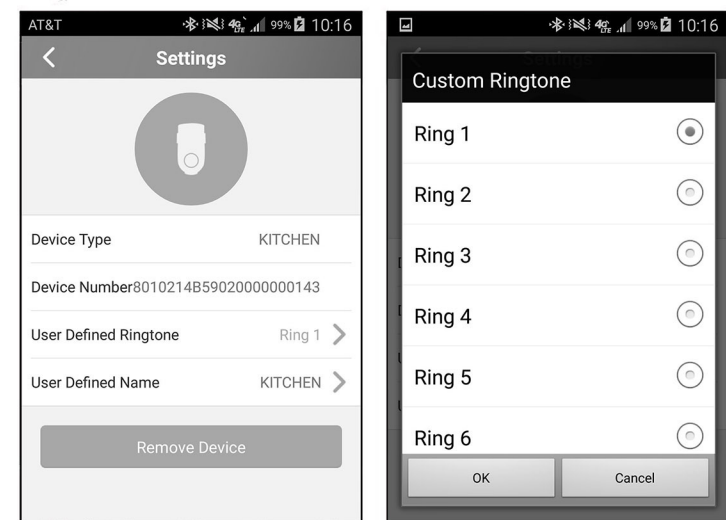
AT&T 99% 10:16

Settings

Device Type KITCHEN

Device Number8010214B59020000000143

User Defined Ringtone Ring 1

User Defined Name KITCHEN

Remove Device

99% 10:16

Settings

Custom Ringtone

Ring 1

Ring 2

Ring 3

Ring 4

Ring 5

Ring 6

OK

Cancel